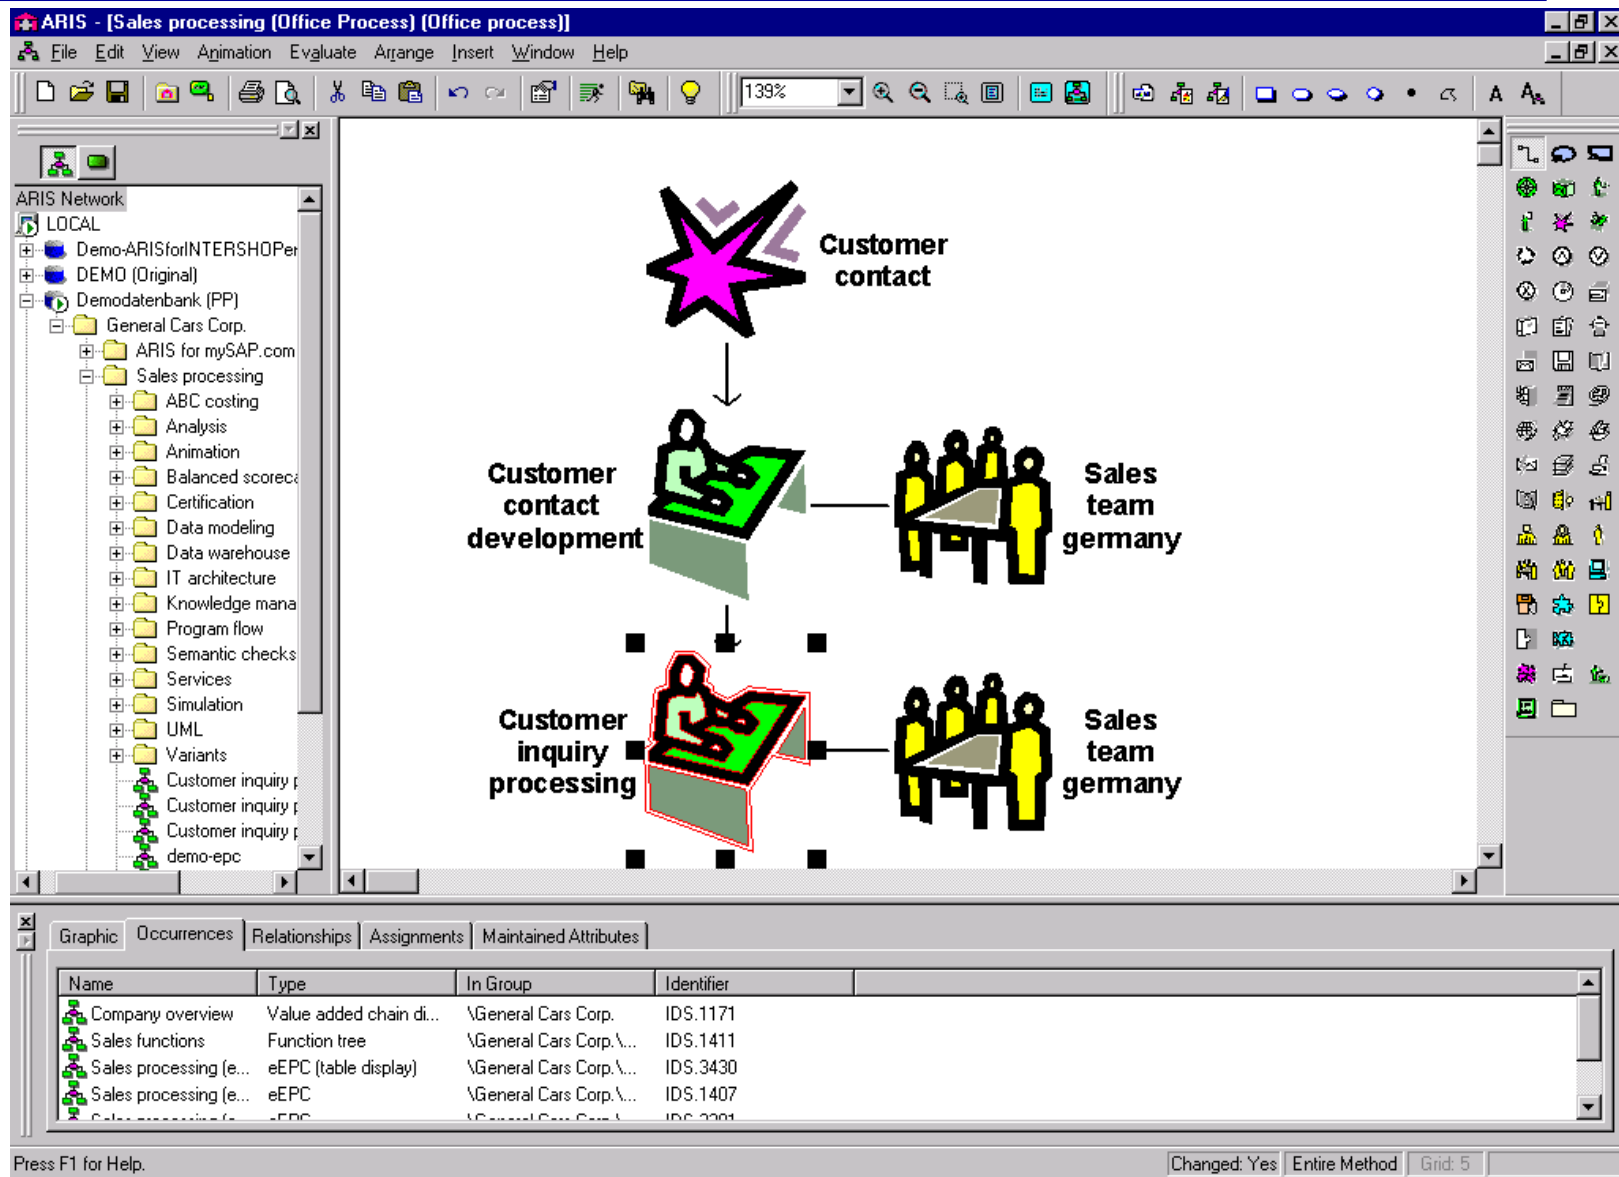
ARIS - [Sales processing (Office Process) (Office process)]

File Edit View Animation Evaluate Arrange Insert Window Help

139%

ARIS Network
LOCAL
Demo-ARISforINTERSHOPer
DEMO (Original)
Demodatenbank (PP)
General Cars Corp.
ARIS for mySAP.com
Sales processing
ABC costing
Analysis
Animation
Balanced scoreca
Certification
Data modeling
Data warehouse
IT architecture
Knowledge mana
Program flow
Semantic checks
Services
Simulation
UML
Variants
Customer inquiry p
Customer inquiry p
Customer inquiry p
demo-epc

Customer contact

Customer contact development

Sales team germany

Customer inquiry processing

Sales team germany

Graphic | Occurrences | Relationships | Assignments | Maintained Attributes

| Name | Type | In Group | Identifier |
|---|---|---|---|
| Company overview | Value added chain di... | \General Cars Corp. | IDS.1171 |
| Sales functions | Function tree | \General Cars Corp.\... | IDS.1411 |
| Sales processing (e... | eEPC (table display) | \General Cars Corp.\... | IDS.3430 |
| Sales processing (e... | eEPC | \General Cars Corp.\... | IDS.1407 |
| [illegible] | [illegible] | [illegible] | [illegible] |

Press F1 for Help.
Changed: Yes | Entire Method | Grid: 5